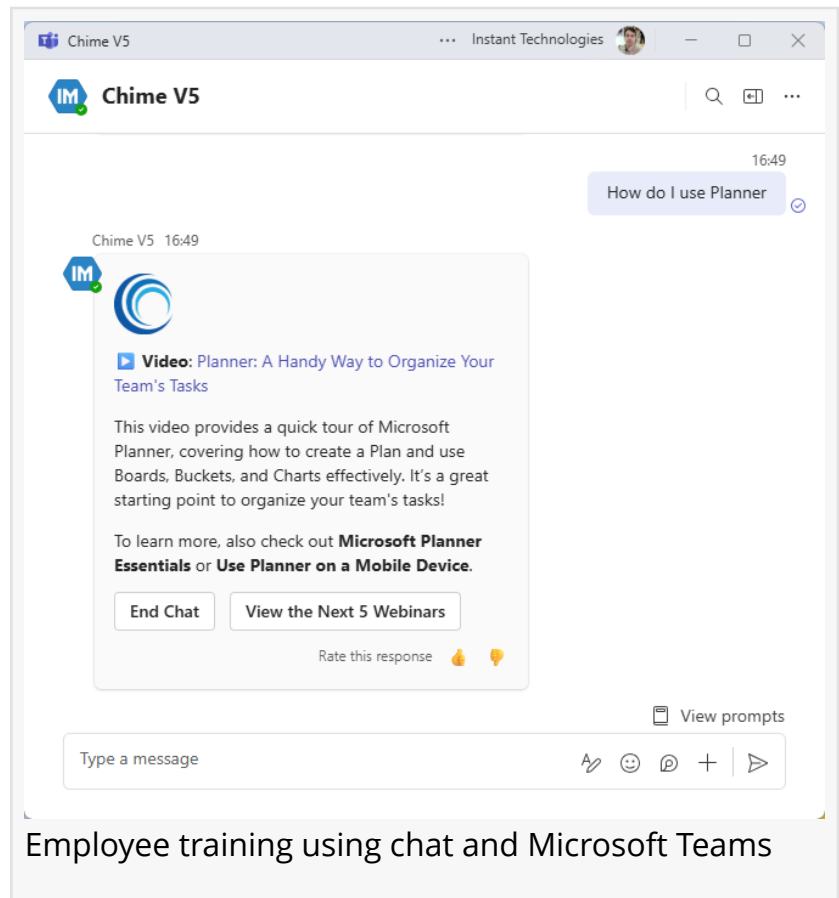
Chime V5 ··· Instant Technologies

IM Chime V5

16:49

How do I use Planner

Chime V5 16:49

IM

Video: Planner: A Handy Way to Organize Your Team's Tasks

This video provides a quick tour of Microsoft Planner, covering how to create a Plan and use Boards, Buckets, and Charts effectively. It's a great starting point to organize your team's tasks!

To learn more, also check out **Microsoft Planner Essentials** or **Use Planner on a Mobile Device**.

End Chat

View the Next 5 Webinars

Rate this response

View prompts

Type a message

Employee training using chat and Microsoft Teams